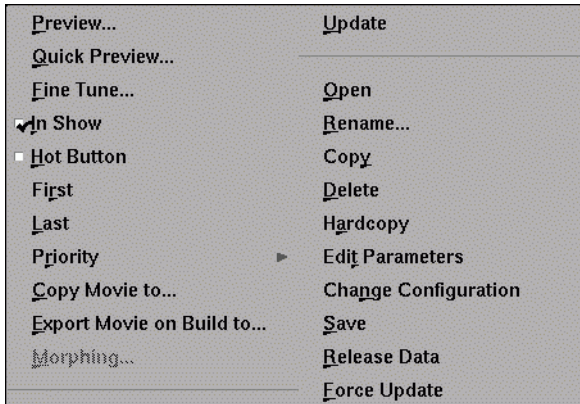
Preview...
Quick Preview...
Fine Tune...
In Show
Hot Button
First
Last
Priority
Copy Movie to...
Export Movie on Build to...
Morphing...

Update

Open
Rename...
Copy
Delete
Hardcopy
Edit Parameters
Change Configuration
Save
Release Data
Force Update